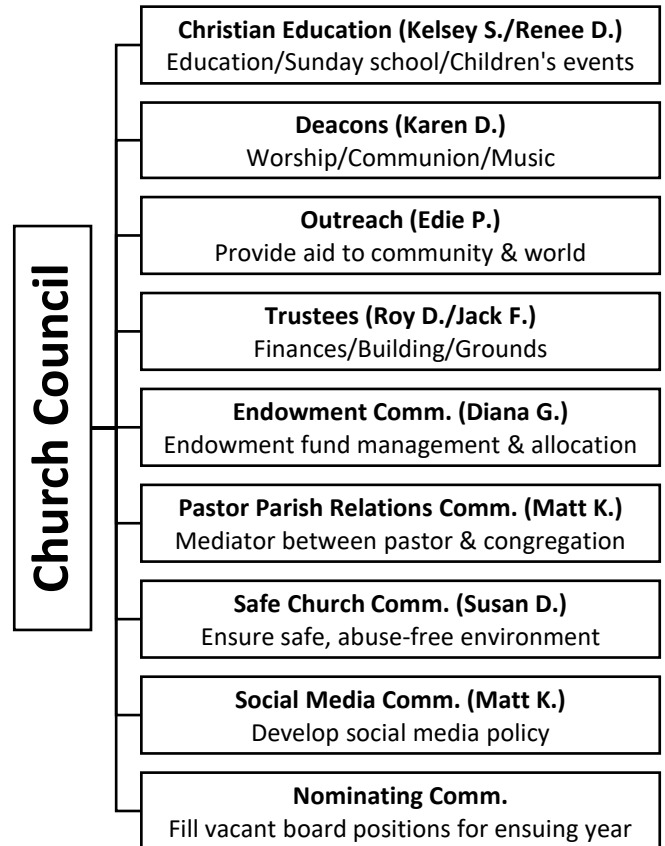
Church Council

**Christian Education (Kelsey S./Renee D.)**
Education/Sunday school/Children's events

**Deacons (Karen D.)**
Worship/Communion/Music

**Outreach (Edie P.)**
Provide aid to community & world

**Trustees (Roy D./Jack F.)**
Finances/Building/Grounds

**Endowment Comm. (Diana G.)**
Endowment fund management & allocation

**Pastor Parish Relations Comm. (Matt K.)**
Mediator between pastor & congregation

**Safe Church Comm. (Susan D.)**
Ensure safe, abuse-free environment

**Social Media Comm. (Matt K.)**
Develop social media policy

**Nominating Comm.**
Fill vacant board positions for ensuing year